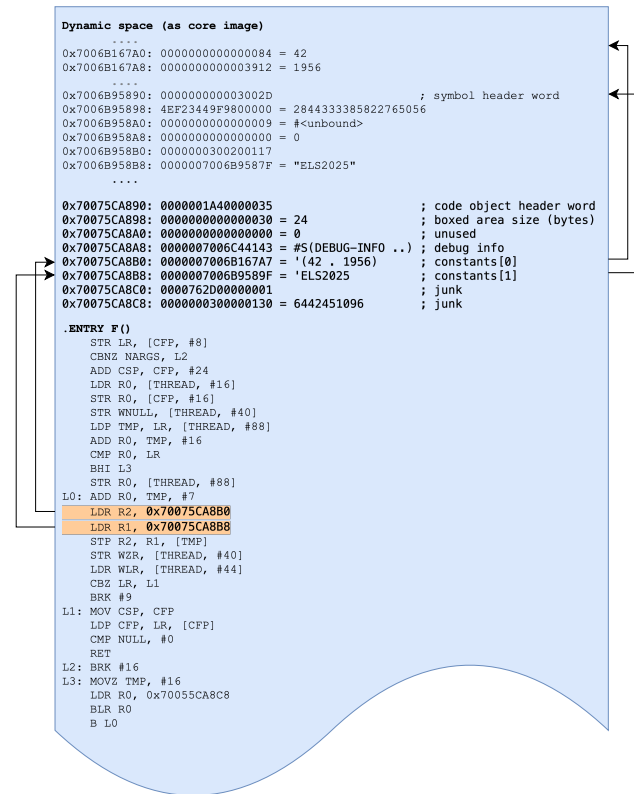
**Dynamic space (as core image)**

....

0x7006B167A0: 0000000000000084 = 42
0x7006B167A8: 0000000000003912 = 1956

....

0x7006B95890: 000000000003002D ; symbol header word
0x7006B95898: 4EF23449F9800000 = 2844333385822765056
0x7006B958A0: 0000000000000009 = #<unbound>
0x7006B958A8: 0000000000000000 = 0
0x7006B958B0: 0000000300200117
0x7006B958B8: 0000007006B9587F = "ELS2025"

....

0x70075CA890: 0000001A40000035 ; code object header word
0x70075CA898: 0000000000000030 = 24 ; boxed area size (bytes)
0x70075CA8A0: 0000000000000000 = 0 ; unused
0x70075CA8A8: 0000007006C44143 = #S(DEBUG-INFO ..) ; debug info
0x70075CA8B0: 0000007006B167A7 = '(42 . 1956) ; constants[0]
0x70075CA8B8: 0000007006B9589F = 'ELS2025 ; constants[1]
0x70075CA8C0: 0000762D00000001 ; junk
0x70075CA8C8: 0000000300000130 = 6442451096 ; junk

**.ENTRY F()**
STR LR, [CFP, #8]
CBNZ NARGS, L2
ADD CSP, CFP, #24
LDR R0, [THREAD, #16]
STR R0, [CFP, #16]
STR WNULL, [THREAD, #40]
LDP TMP, LR, [THREAD, #88]
ADD R0, TMP, #16
CMP R0, LR
BHI L3
STR R0, [THREAD, #88]
L0: ADD R0, TMP, #7
LDR R2, **0x70075CA8B0**
LDR R1, **0x70075CA8B8**
STP R2, R1, [TMP]
STR WZR, [THREAD, #40]
LDR WLR, [THREAD, #44]
CBZ LR, L1
BRK #9
L1: MOV CSP, CFP
LDP CFP, LR, [CFP]
CMP NULL, #0
RET
L2: BRK #16
L3: MOVZ TMP, #16
LDR R0, 0x70055CA8C8
BLR R0
B L0